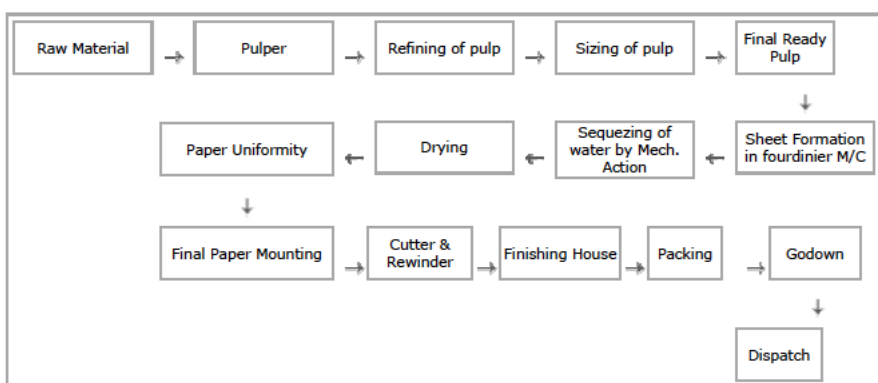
Raw Material

Pulper

Refining of pulp

Sizing of pulp

Final Ready Pulp

Sheet Formation in fourdinier M/C

Sequezing of water by Mech. Action

Drying

Paper Uniformity

Final Paper Mounting

Cutter & Rewinder

Finishing House

Packing

Godown

Dispatch